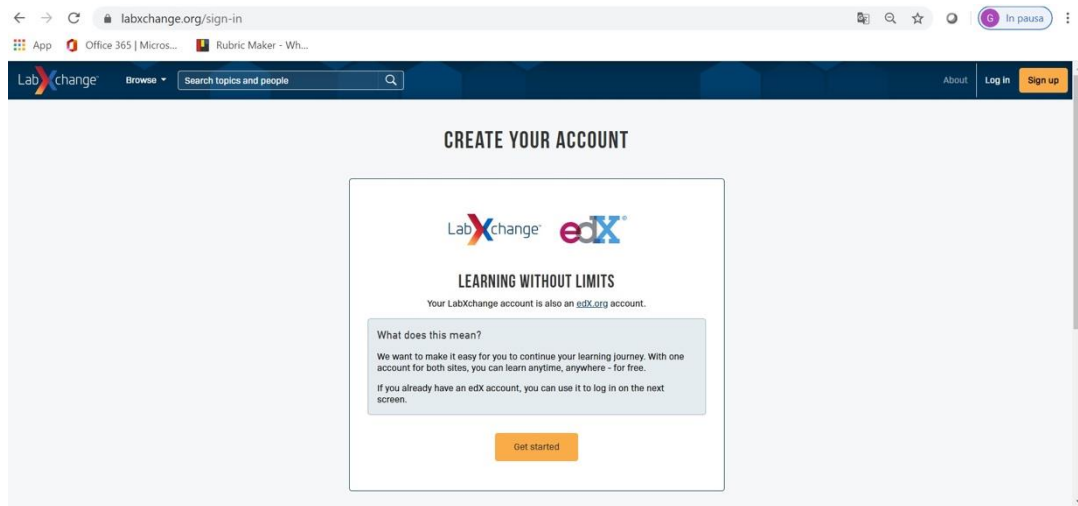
labxchange.org/sign-in

G In pausa

App Office 365 | Micros... Rubric Maker - Wh...

LabXchange Browse Search topics and people About Log in Sign up

CREATE YOUR ACCOUNT

LabXchange edX

LEARNING WITHOUT LIMITS

Your LabXchange account is also an edX.org account.

What does this mean?

We want to make it easy for you to continue your learning journey. With one account for both sites, you can learn anytime, anywhere - for free.

If you already have an edX account, you can use it to log in on the next screen.

Get started